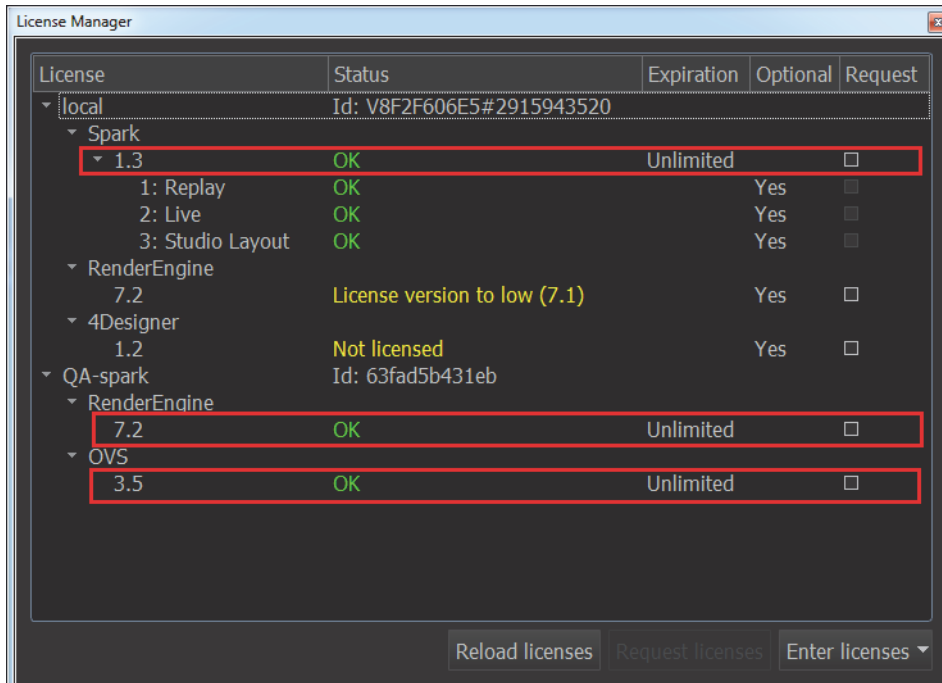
License Manager

| License | Status | Expiration | Optional | Request |
|---|---|---|---|---|
| local | Id: V8F2F606E5#2915943520 | | | |
| Spark | | | | |
| 1.3 | OK | Unlimited | | ☐ |
| 1: Replay | OK | | Yes | |
| 2: Live | OK | | Yes | |
| 3: Studio Layout | OK | | Yes | |
| RenderEngine | | | | |
| 7.2 | License version to low (7.1) | | Yes | ☐ |
| 4Designer | | | | |
| 1.2 | Not licensed | | Yes | ☐ |
| QA-spark | Id: 63fad5b431eb | | | |
| RenderEngine | | | | |
| 7.2 | OK | Unlimited | | ☐ |
| OVS | | | | |
| 3.5 | OK | Unlimited | | ☐ |

Reload licenses Request licenses Enter licenses